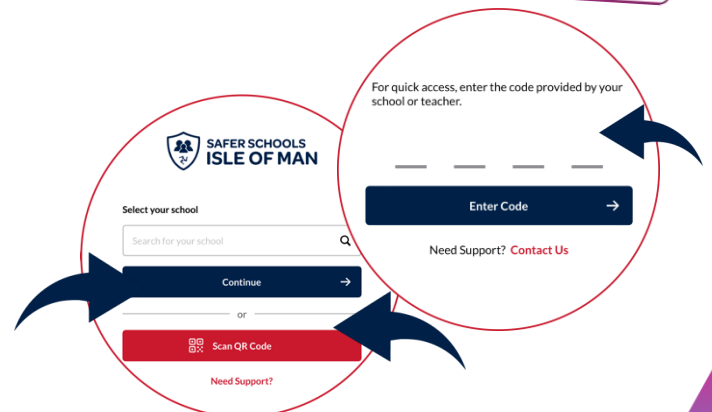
SAFER SCHOOLS
ISLE OF MAN

Select your school

Search for your school

Continue

or

Scan QR Code

Need Support?

For quick access, enter the code provided by your school or teacher.

Enter Code

Need Support? Contact Us